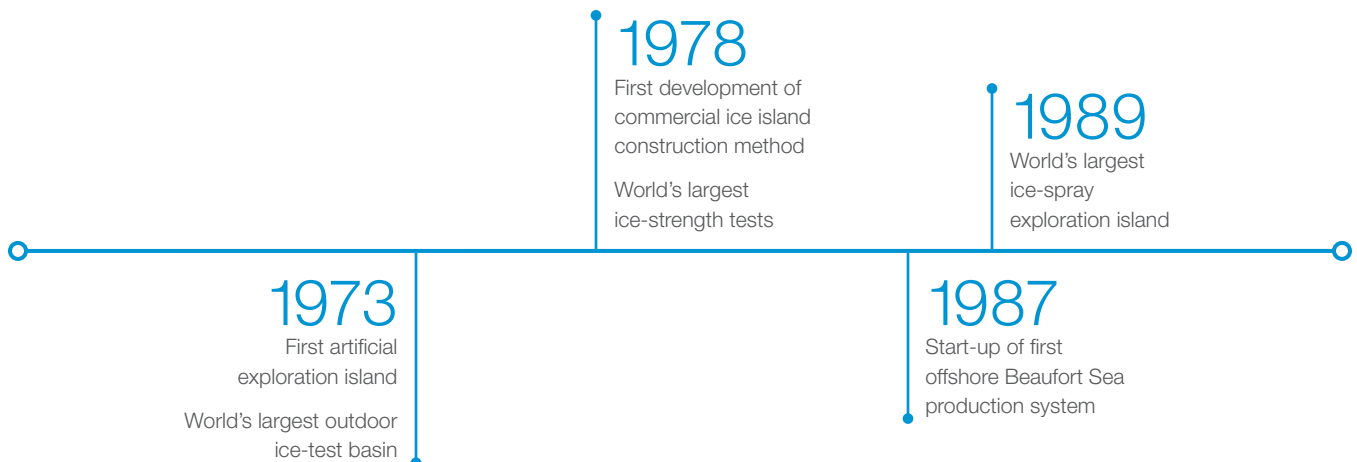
1973
First artificial exploration island

World's largest outdoor ice-test basin

1978
First development of commercial ice island construction method

World's largest ice-strength tests

1987
Start-up of first offshore Beaufort Sea production system

1989
World's largest ice-spray exploration island